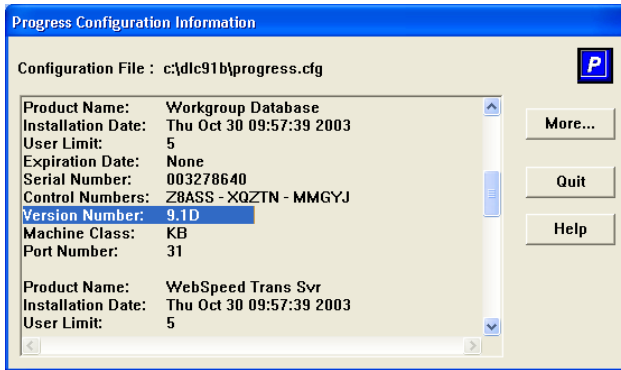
Progress Configuration Information

Configuration File : c:\dlc91b\progress.cfg

P

Product Name: Workgroup Database
Installation Date: Thu Oct 30 09:57:39 2003
User Limit: 5
Expiration Date: None
Serial Number: 003278640
Control Numbers: Z8ASS - XQZTN - MMGYJ
Version Number: 9.1D
Machine Class: KB
Port Number: 31

Product Name: WebSpeed Trans Svr
Installation Date: Thu Oct 30 09:57:39 2003
User Limit: 5

More...

Quit

Help